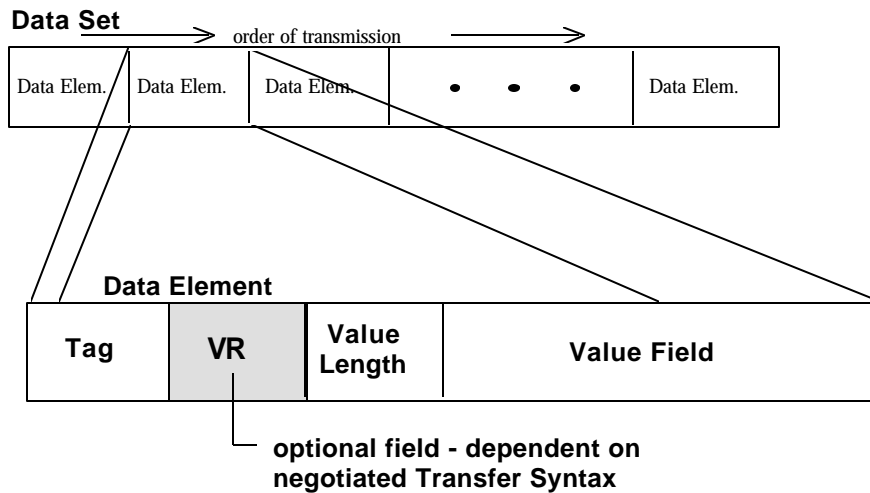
Data Set

order of transmission

Data Elem.

Data Elem.

Data Elem.

Data Elem.

Data Element

| Tag | VR | Value Length | Value Field |
|---|---|---|---|

optional field - dependent on negotiated Transfer Syntax